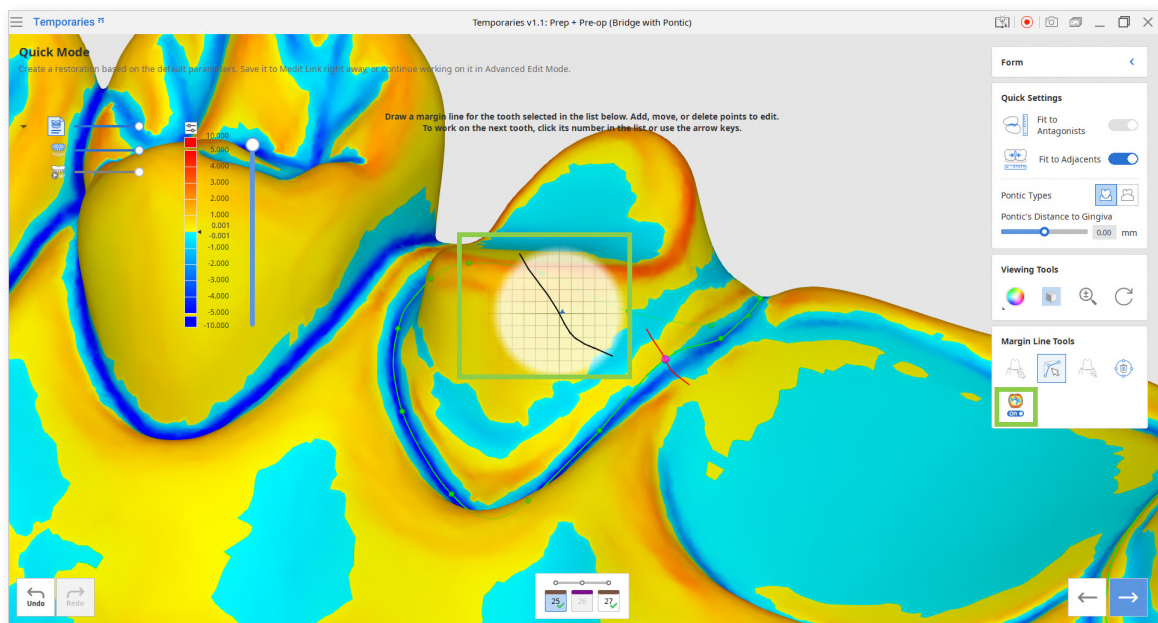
Temporaries ²⁵

Temporaries v1.1: Prep + Pre-op (Bridge with Pontic)

Quick Mode

Create a restoration based on the default parameters. Save it to Medit Link right away, or continue working on it in Advanced Edit Mode.

Draw a margin line for the tooth selected in the list below. Add, move, or delete points to edit. To work on the next tooth, click its number in the list or use the arrow keys.

10.000
5.000
4.000
3.000
2.000
1.000
0.001
-0.001
-1.000
-2.000
-3.000
-4.000
-5.000
-10.000

Form

Quick Settings

Fit to Antagonists

Fit to Adjacents

Pontic Types

Pontic's Distance to Gingiva

0.00 mm

Viewing Tools

Margin Line Tools

On

Undo

Redo

25

26

27